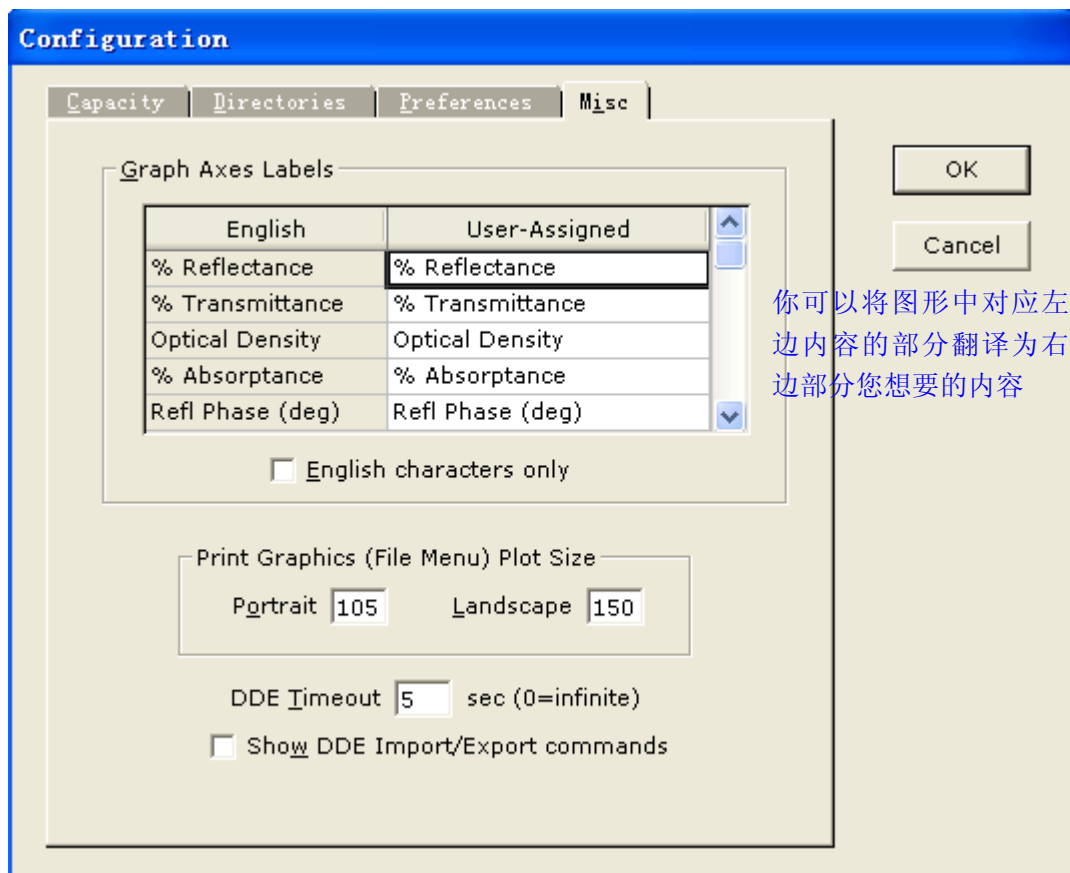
Configuration

Capacity | Directories | Preferences | Misc

Graph Axes Labels

| English | User-Assigned |
|---|---|
| % Reflectance | % Reflectance |
| % Transmittance | % Transmittance |
| Optical Density | Optical Density |
| % Absorptance | % Absorptance |
| Refl Phase (deg) | Refl Phase (deg) |

English characters only

Print Graphics (File Menu) Plot Size

Portrait 105 Landscape 150

DDE Timeout 5 sec (0=infinite)

Show DDE Import/Export commands

OK

Cancel

你可以将图形中对应左边内容的部分翻译为右边部分您想要的内容